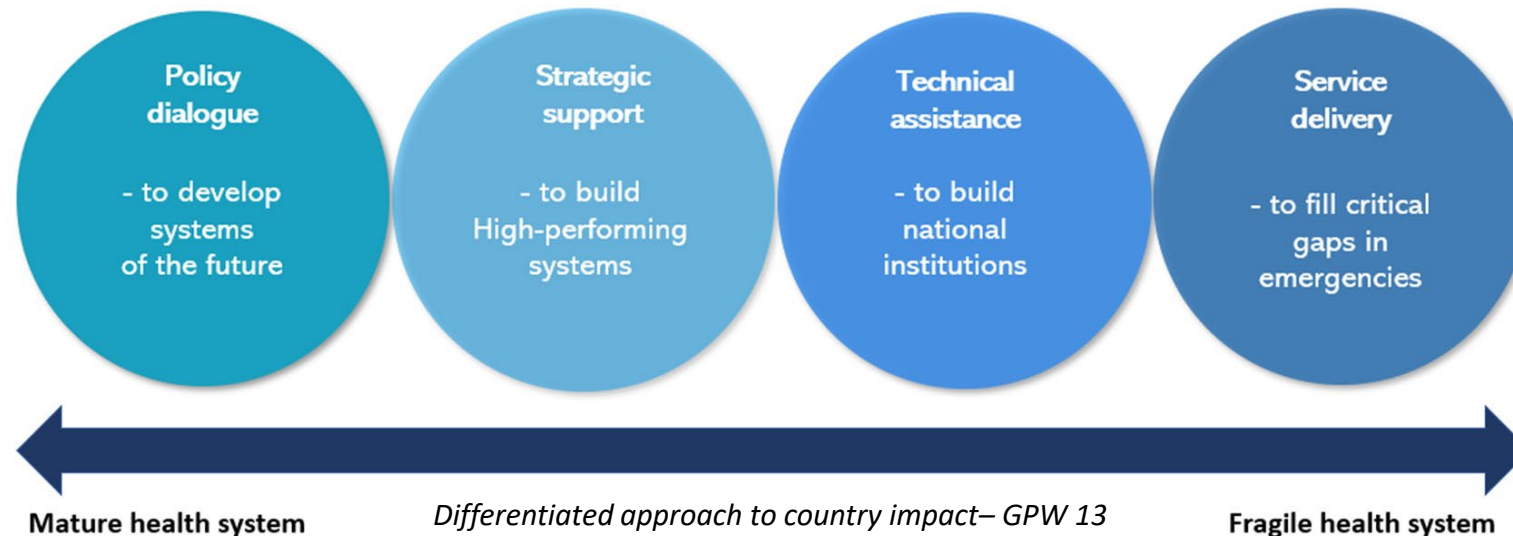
Policy dialogue

- to develop systems of the future

Strategic support

- to build High-performing systems

Technical assistance

- to build national institutions

Service delivery

- to fill critical gaps in emergencies

Mature health system

Differentiated approach to country impact– GPW 13

Fragile health system